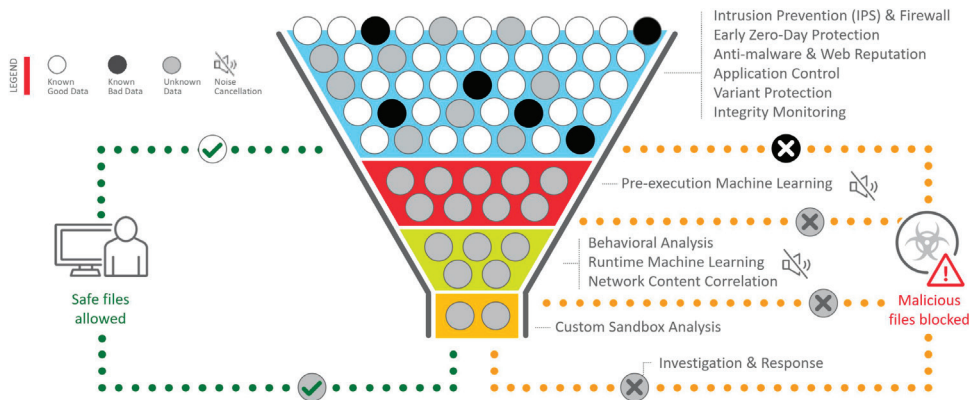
LEGEND

Known Good Data

Known Bad Data

Unknown Data

Noise Cancellation

Intrusion Prevention (IPS) & Firewall
Early Zero-Day Protection
Anti-malware & Web Reputation
Application Control
Variant Protection
Integrity Monitoring

Pre-execution Machine Learning

Behavioral Analysis
Runtime Machine Learning
Network Content Correlation

Custom Sandbox Analysis

Investigation & Response

Safe files allowed

Malicious files blocked